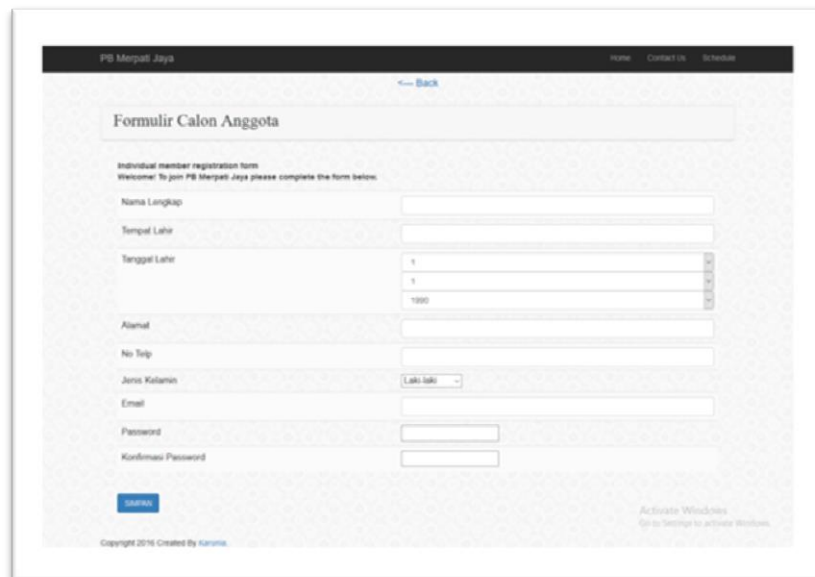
PB Merpati Jaya

Home Contact Us Schedule

<— Back

Formulir Calon Anggota

Individual member registration form
Welcome! To join PB Merpati Jaya please complete the form below.

Nama Lengkap

Tempat Lahir

Tanggal Lahir

1

1

1990

Alamat

No Telp

Jenis Kelamin

Laki-laki

Email

Password

Konfirmasi Password

SIMPAN

Activate Windows
Go to Settings to activate Windows.

Copyright 2016 Created By Karisma